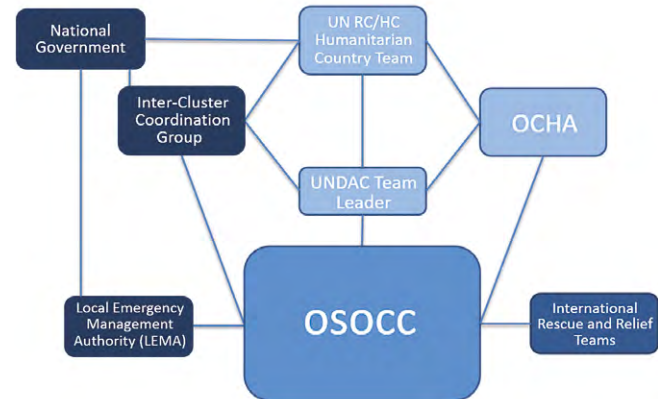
National Government

UN RC/HC Humanitarian Country Team

Inter-Cluster Coordination Group

OCHA

UNDAC Team Leader

OSOCC

Local Emergency Management Authority (LEMA)

International Rescue and Relief Teams